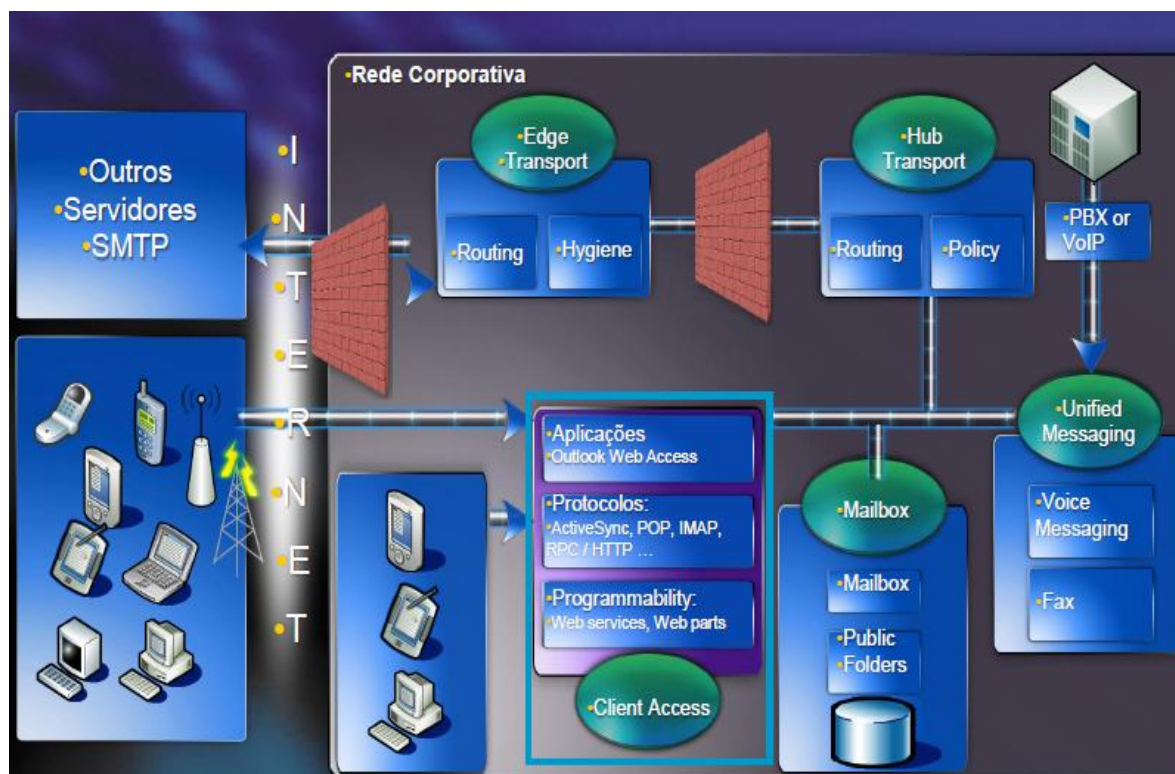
•Rede Corporativa

•Outros
•Servidores
•SMTP

•I
•N
•T
•E
•R
•N
•E
•T

•Edge
•Transport

•Routing
•Hygiene

•Hub
Transport

•Routing
•Policy

•PBX or
VoIP

•Unified
Messaging

•Aplicações
•Outlook Web Access

•Protocolos:
•ActiveSync, POP, IMAP, RPC / HTTP …

•Programmability:
•Web services, Web parts

•Client Access

•Mailbox

•Mailbox

•Public
•Folders

•Voice
Messaging

•Fax